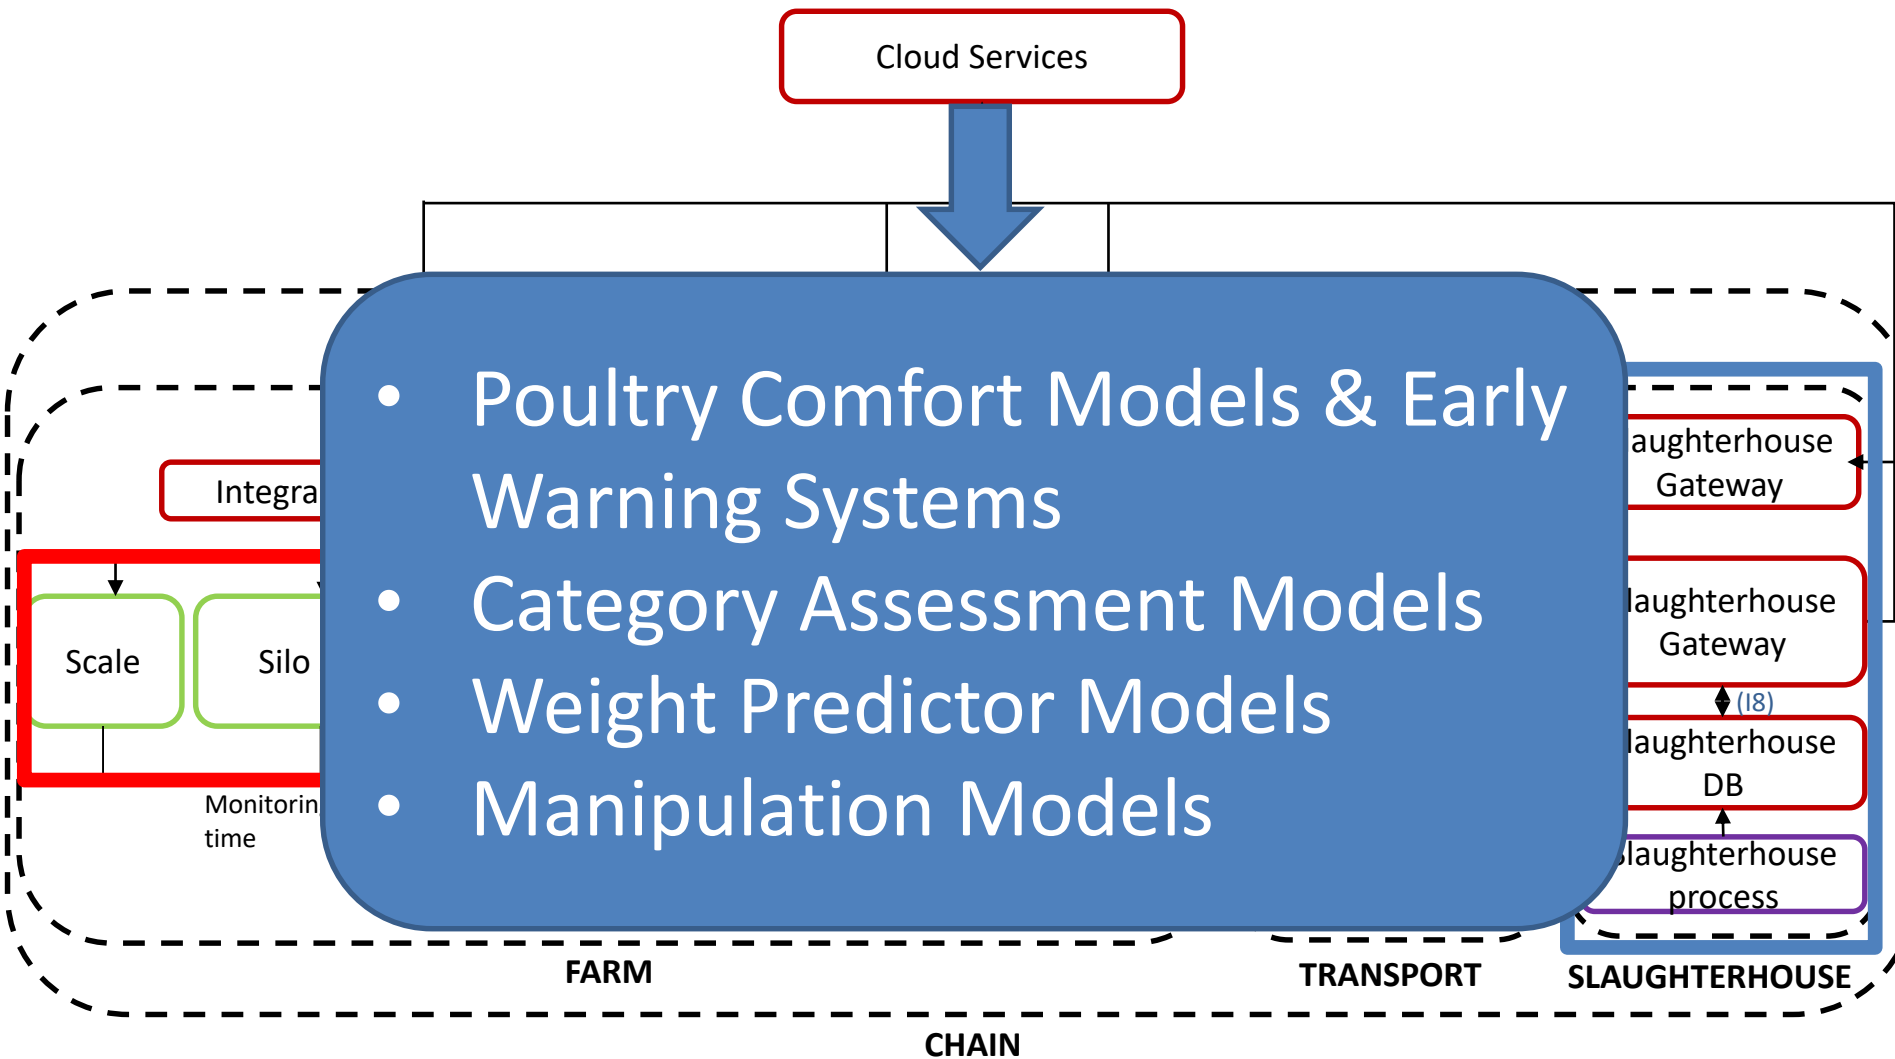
Cloud Services

Integra

Scale

Silo

Monitorin
time

- Poultry Comfort Models & Early Warning Systems
- Category Assessment Models
- Weight Predictor Models
- Manipulation Models

laughterhouse
Gateway

laughterhouse
Gateway

(I8)

laughterhouse
DB

laughterhouse
process

FARM

TRANSPORT

SLAUGHTERHOUSE

CHAIN